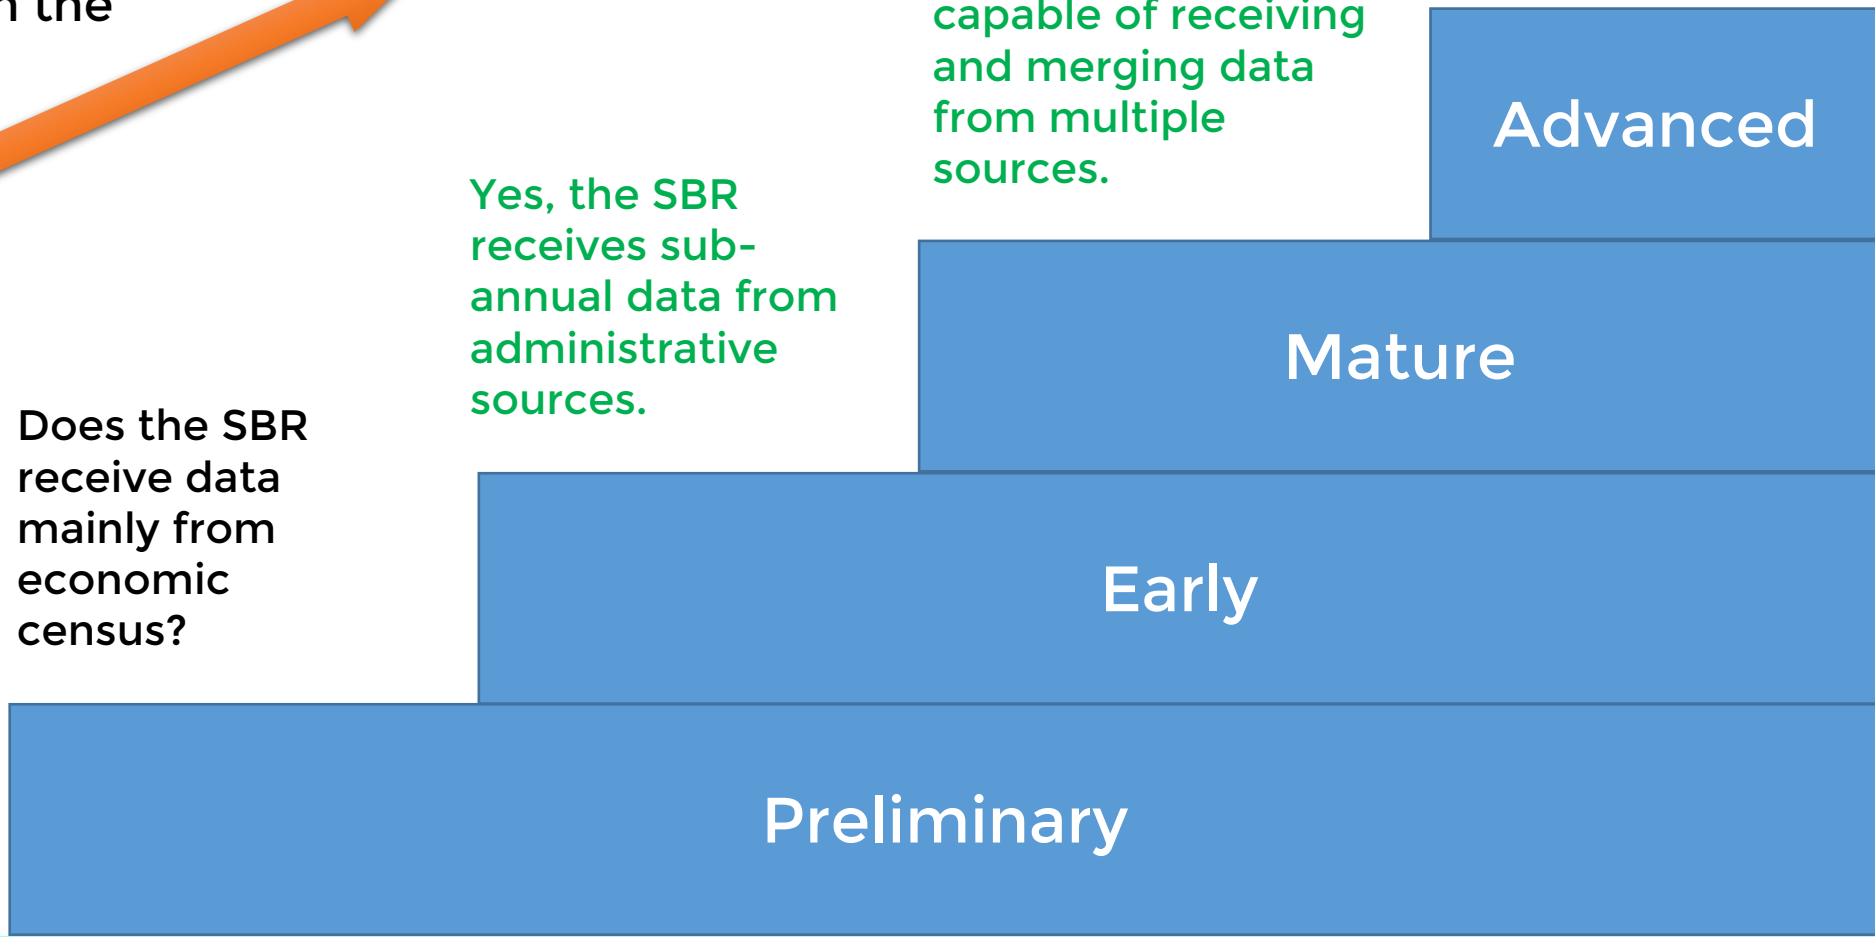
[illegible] the

capable of receiving and merging data from multiple sources.

Advanced

Yes, the SBR receives sub-annual data from administrative sources.

Mature

Does the SBR receive data mainly from economic census?

Early

Preliminary